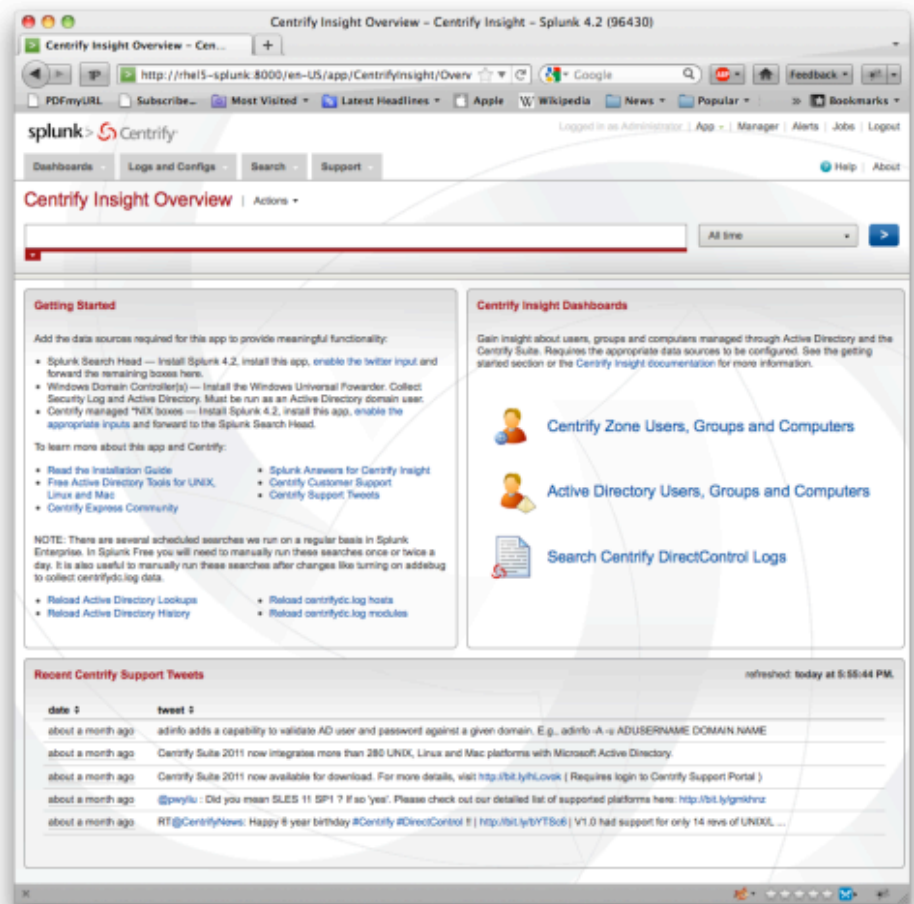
Centrify Insight Overview – Centrify Insight – Splunk 4.2 (96430)

Centrify Insight Overview – Cen... +

http://rhel5-splunk:8000/en-US/app/CentrifyInsight/Overv

Google

Feedback

PDFmyURL Subscribe... Most Visited Latest Headlines Apple Wikipedia News Popular Bookmarks

splunk > Centrify

Logged in as Administrator | App | Manager | Alerts | Jobs | Logout

Dashboards Logs and Configs Search Support

Help | About

Centrify Insight Overview | Actions

All time

Getting Started

Add the data sources required for this app to provide meaningful functionality:

- Splunk Search Head — Install Splunk 4.2, install this app, enable the twitter input and forward the remaining boxes here.
- Windows Domain Controller(s) — Install the Windows Universal Fowarder. Collect Security Log and Active Directory. Must be run as an Active Directory domain user.
- Centrify managed *NIX boxes — Install Splunk 4.2, install this app, enable the appropriate inputs and forward to the Splunk Search Head.

To learn more about this app and Centrify:

- Read the Installation Guide
- Free Active Directory Tools for UNIX, Linux and Mac
- Centrify Express Community
- Splunk Answers for Centrify Insight
- Centrify Customer Support
- Centrify Support Tweets

NOTE: There are several scheduled searches we run on a regular basis in Splunk Enterprise. In Splunk Free you will need to manually run these searches once or twice a day. It is also useful to manually run these searches after changes like turning on addebug to collect centrifydc.log data.

- Reload Active Directory Lookups
- Reload Active Directory History
- Reload centrifydc.log hosts
- Reload centrifydc.log modules

Centrify Insight Dashboards

Gain insight about users, groups and computers managed through Active Directory and the Centrify Suite. Requires the appropriate data sources to be configured. See the getting started section or the Centrify Insight documentation for more information.

Centrify Zone Users, Groups and Computers

Active Directory Users, Groups and Computers

Search Centrify DirectControl Logs

Recent Centrify Support Tweets

refreshed: today at 5:55:44 PM.

| date | tweet |
|---|---|
| about a month ago | adinfo adds a capability to validate AD user and password against a given domain. E.g., adinfo -A -u ADUSERNAME DOMAIN.NAME |
| about a month ago | Centrify Suite 2011 now integrates more than 280 UNIX, Linux and Mac platforms with Microsoft Active Directory. |
| about a month ago | Centrify Suite 2011 now available for download. For more details, visit http://bit.ly/hLovsk ( Requires login to Centrify Support Portal ) |
| about a month ago | @pwyliu : Did you mean SLES 11 SP1 ? If so 'yes'. Please check out our detailed list of supported platforms here: http://bit.ly/gmkhnz |
| about a month ago | RT @CentrifyNews: Happy 6 year birthday #Centrify #DirectControl !! \| http://bit.ly/bYTSc6 \| V1.0 had support for only 14 revs of UNIX/L ... |